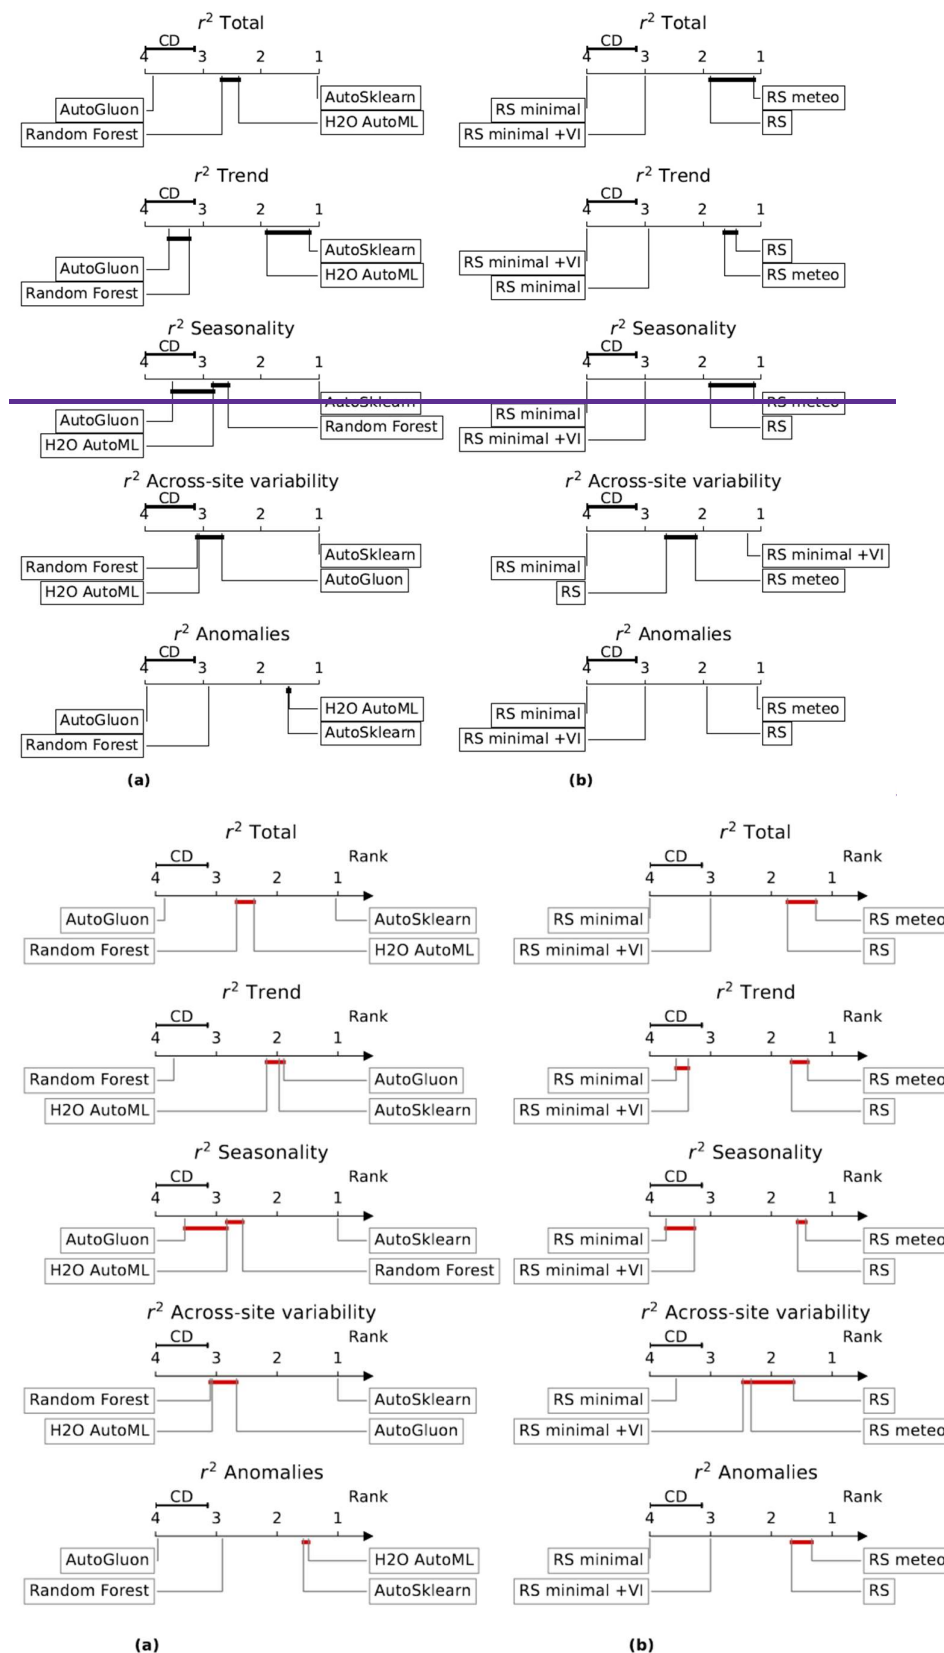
$r^2$ Total
CD
4 3 2 1
AutoGluon
Random Forest
AutoSklearn
H2O AutoML

$r^2$ Total
CD
4 3 2 1
RS minimal
RS minimal +VI
RS meteo
RS

$r^2$ Trend
CD
4 3 2 1
AutoGluon
Random Forest
AutoSklearn
H2O AutoML

$r^2$ Trend
CD
4 3 2 1
RS minimal +VI
RS minimal
RS
RS meteo

$r^2$ Seasonality
CD
4 3 2 1
AutoGluon
H2O AutoML
AutoSklearn
Random Forest

$r^2$ Seasonality
CD
4 3 2 1
RS minimal
RS minimal +VI
RS meteo
RS

$r^2$ Across-site variability
CD
4 3 2 1
Random Forest
H2O AutoML
AutoSklearn
AutoGluon

$r^2$ Across-site variability
CD
4 3 2 1
RS minimal
RS
RS minimal +VI
RS meteo

$r^2$ Anomalies
CD
4 3 2 1
AutoGluon
Random Forest
H2O AutoML
AutoSklearn

$r^2$ Anomalies
CD
4 3 2 1
RS minimal
RS minimal +VI
RS meteo
RS

(a)
(b)

$r^2$ Total
CD
Rank
4 3 2 1
AutoGluon
Random Forest
AutoSklearn
H2O AutoML

$r^2$ Total
CD
Rank
4 3 2 1
RS minimal
RS minimal +VI
RS meteo
RS

$r^2$ Trend
CD
Rank
4 3 2 1
Random Forest
H2O AutoML
AutoGluon
AutoSklearn

$r^2$ Trend
CD
Rank
4 3 2 1
RS minimal
RS minimal +VI
RS meteo
RS

$r^2$ Seasonality
CD
Rank
4 3 2 1
AutoGluon
H2O AutoML
AutoSklearn
Random Forest

$r^2$ Seasonality
CD
Rank
4 3 2 1
RS minimal
RS minimal +VI
RS meteo
RS

$r^2$ Across-site variability
CD
Rank
4 3 2 1
Random Forest
H2O AutoML
AutoSklearn
AutoGluon

$r^2$ Across-site variability
CD
Rank
4 3 2 1
RS minimal
RS minimal +VI
RS
RS meteo

$r^2$ Anomalies
CD
Rank
4 3 2 1
AutoGluon
Random Forest
H2O AutoML
AutoSklearn

$r^2$ Anomalies
CD
Rank
4 3 2 1
RS minimal
RS minimal +VI
RS meteo
RS

(a)
(b)